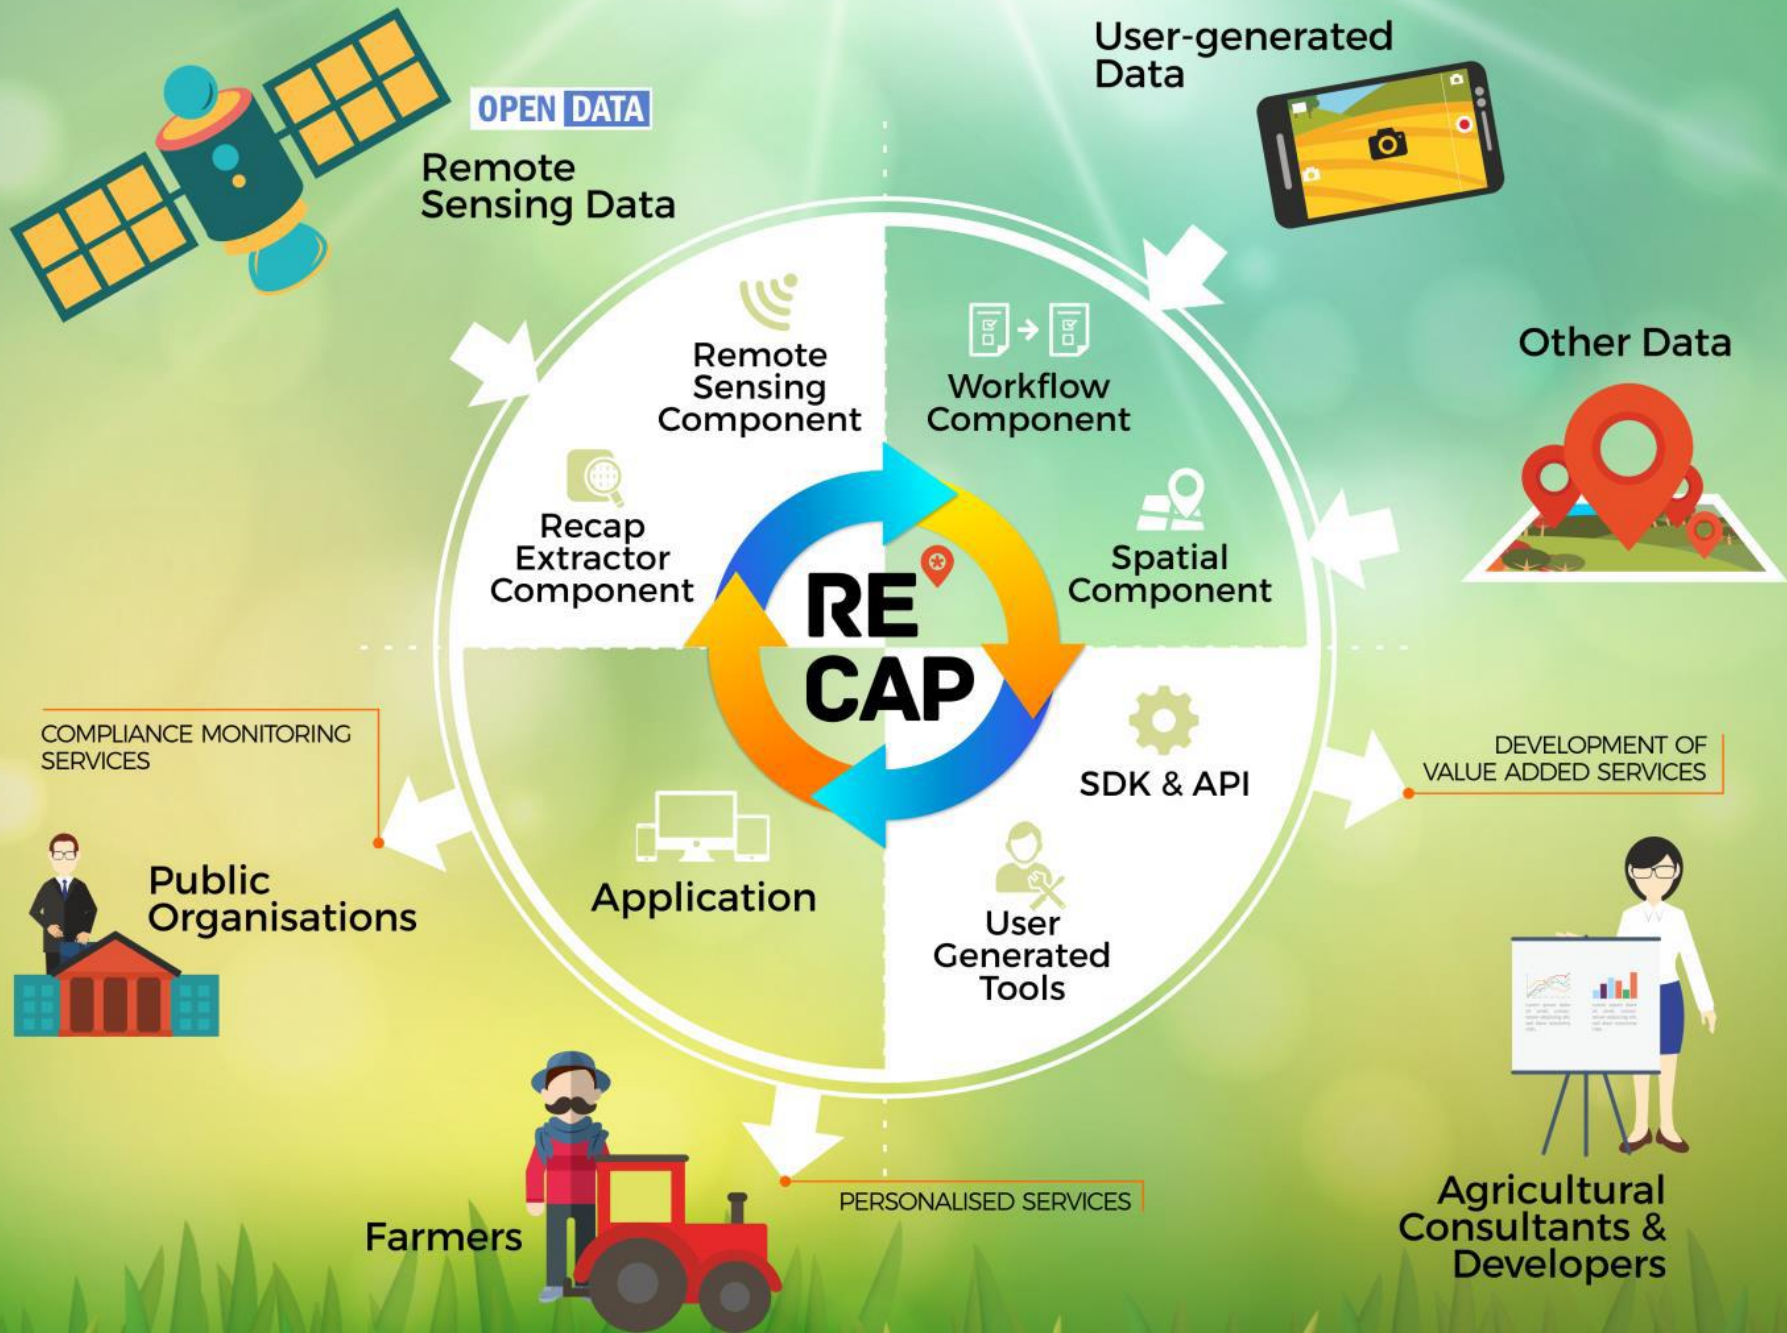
OPEN DATA

Remote Sensing Data

User-generated Data

Other Data

Remote Sensing Component

Workflow Component

Recap Extractor Component

Spatial Component

RE CAP

SDK & API

Application

User Generated Tools

COMPLIANCE MONITORING SERVICES

Public Organisations

DEVELOPMENT OF VALUE ADDED SERVICES

PERSONALISED SERVICES

Farmers

Agricultural Consultants & Developers